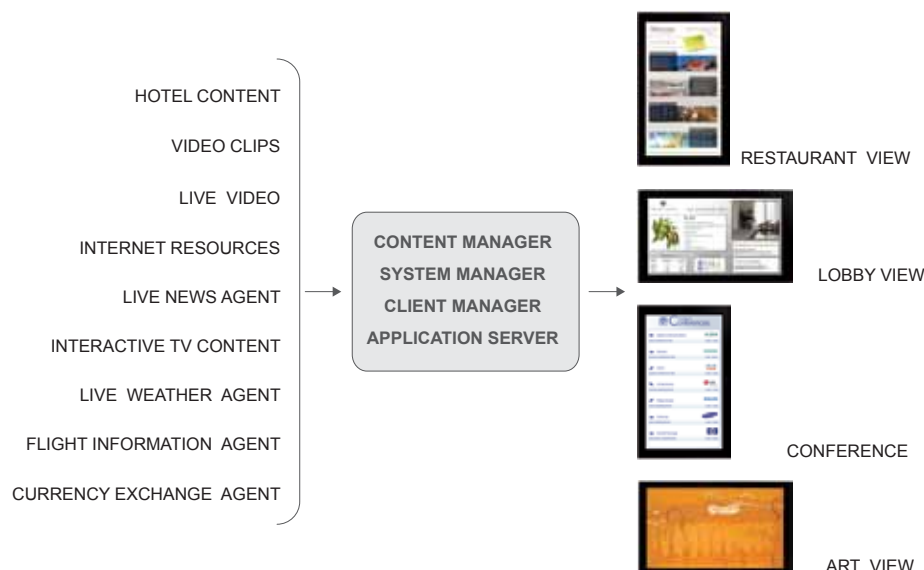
HOTEL CONTENT

VIDEO CLIPS

LIVE VIDEO

INTERNET RESOURCES

LIVE NEWS AGENT

INTERACTIVE TV CONTENT

LIVE WEATHER AGENT

FLIGHT INFORMATION AGENT

CURRENCY EXCHANGE AGENT

CONTENT MANAGER
SYSTEM MANAGER
CLIENT MANAGER
APPLICATION SERVER

RESTAURANT VIEW

LOBBY VIEW

CONFERENCE

ART VIEW